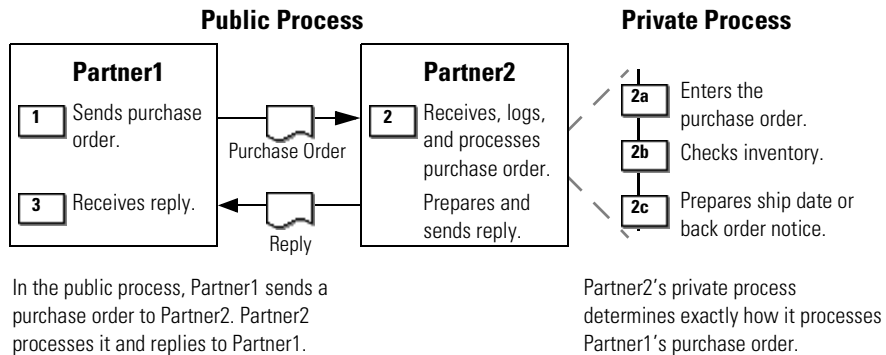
Public Process

Private Process

Partner1

1 Sends purchase order.

3 Receives reply.

Purchase Order

Reply

Partner2

2 Receives, logs, and processes purchase order.

Prepares and sends reply.

2a Enters the purchase order.

2b Checks inventory.

2c Prepares ship date or back order notice.

In the public process, Partner1 sends a purchase order to Partner2. Partner2 processes it and replies to Partner1.

Partner2's private process determines exactly how it processes Partner1's purchase order.